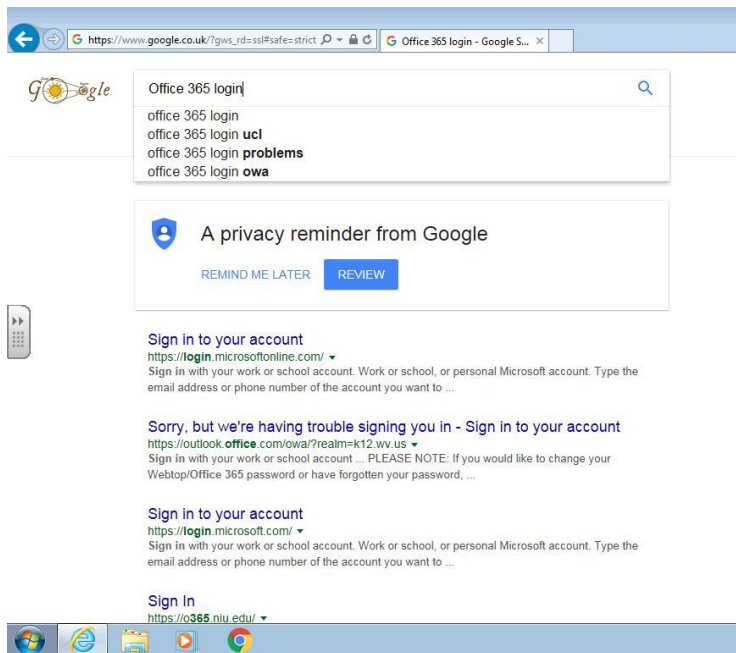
https://www.google.co.uk/?gws_rd=ssl#safe=strict

Office 365 login - Google S... ×

Google

Office 365 login

office 365 login
office 365 login **ucl**
office 365 login **problems**
office 365 login **owa**

A privacy reminder from Google

REMIND ME LATER

REVIEW

Sign in to your account
https://**login**.microsoftonline.com/ ▾
**Sign in** with your work or school account. Work or school, or personal Microsoft account. Type the email address or phone number of the account you want to ...

Sorry, but we're having trouble signing you in - Sign in to your account
https://outlook.**office**.com/owa/?realm=k12.wv.us ▾
**Sign in** with your work or school account ... PLEASE NOTE: If you would like to change your Webtop/Office 365 password or have forgotten your password, ...

Sign in to your account
https://**login**.microsoft.com/ ▾
**Sign in** with your work or school account. Work or school, or personal Microsoft account. Type the email address or phone number of the account you want to ...

Sign In
https://o**365**.niu.edu/ ▾